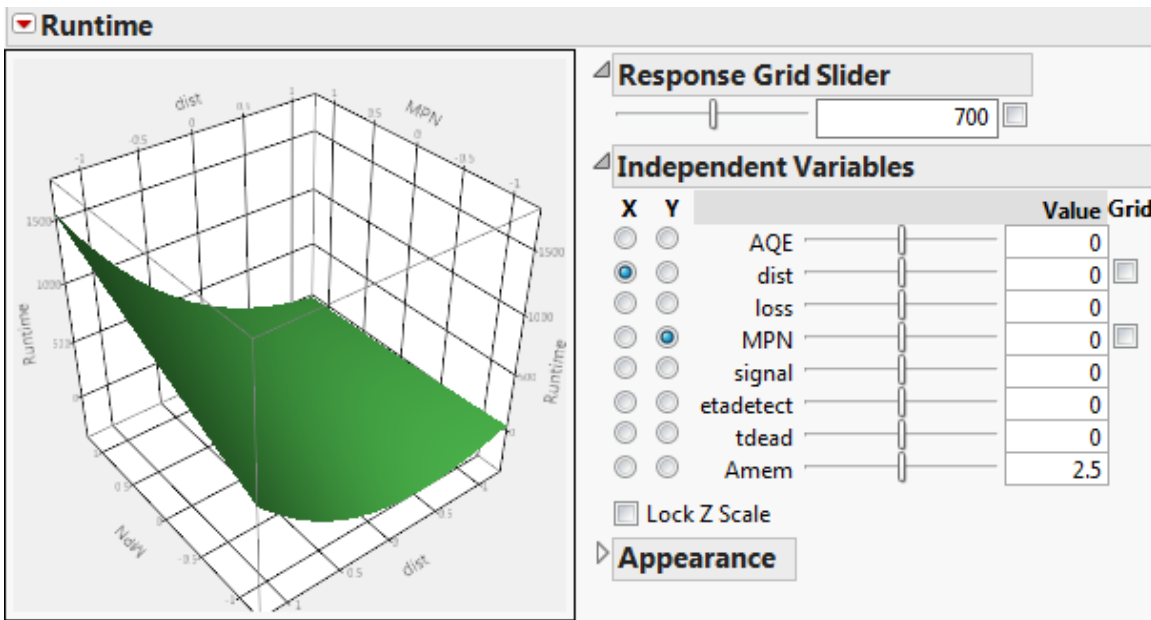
Runtime

dist
MPN
-1
-0.5
0
0.5
1
1
0.5
0
-0.5
-1
1500
1000
500
0
Runtime
1500
1000
500
0
Runtime
MPN
0.5
-0.5
-1
dist
0.5
1

Response Grid Slider
700

Independent Variables
| X | Y | | Value | Grid |
|---|---|---|---|---|
| | | AQE | 0 | |
| | | dist | 0 | |
| | | loss | 0 | |
| | | MPN | 0 | |
| | | signal | 0 | |
| | | etadetect | 0 | |
| | | tdead | 0 | |
| | | Amem | 2.5 | |

Lock Z Scale

Appearance